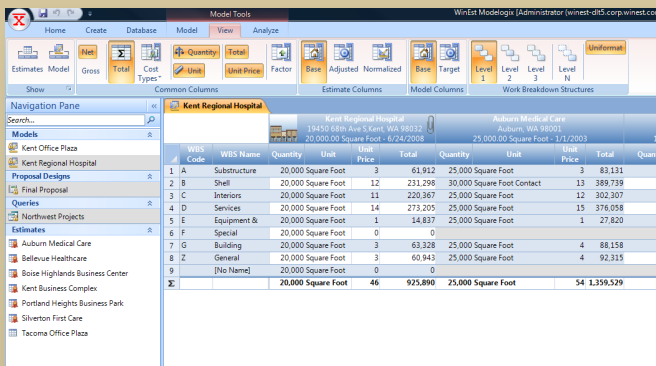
Model Tools

WinEst Modelogix [Administrator (winest-dlt5.corp.winest.com

Home Create Database Model View Analyze

Estimates Model Net Gross Total Cost Types Quantity Unit Total Unit Price Factor Base Adjusted Normalized Base Target Level 1 Level 2 Level 3 Level N Uniformat

Show Common Columns Estimate Columns Model Columns Work Breakdown Structures

Navigation Pane

Search...

Models

Kent Office Plaza

Kent Regional Hospital

Proposal Designs

Final Proposal

Queries

Northwest Projects

Estimates

Auburn Medical Care

Bellevue Healthcare

Boise Highlands Business Center

Kent Business Complex

Portland Heights Business Park

Silverton First Care

Tacoma Office Plaza

Kent Regional Hospital

Kent Regional Hospital
19450 68th Ave S.Kent, WA 98032
20,000.00 Square Foot - 6/24/2008

Auburn Medical Care
Auburn, WA 98001
25,000.00 Square Foot - 1/1/2003

| | WBS Code | WBS Name | Quantity | Unit | Unit Price | Total | Quantity | Unit | Unit Price | Total | Quan |
|---|---|---|---|---|---|---|---|---|---|---|---|
| 1 | A | Substructure | 20,000 | Square Foot | 3 | 61,912 | 25,000 | Square Foot | 3 | 83,131 | |
| 2 | B | Shell | 20,000 | Square Foot | 12 | 231,298 | 30,000 | Square Foot Contact | 13 | 389,739 | |
| 3 | C | Interiors | 20,000 | Square Foot | 11 | 220,367 | 25,000 | Square Foot | 12 | 302,307 | |
| 4 | D | Services | 20,000 | Square Foot | 14 | 273,205 | 25,000 | Square Foot | 15 | 376,058 | |
| 5 | E | Equipment & | 20,000 | Square Foot | 1 | 14,837 | 25,000 | Square Foot | 1 | 27,820 | |
| 6 | F | Special | 20,000 | Square Foot | 0 | 0 | | | | | |
| 7 | G | Building | 20,000 | Square Foot | 3 | 63,328 | 25,000 | Square Foot | 4 | 88,158 | |
| 8 | Z | General | 20,000 | Square Foot | 3 | 60,943 | 25,000 | Square Foot | 4 | 92,315 | |
| 9 | | [No Name] | 20,000 | Square Foot | 0 | 0 | | | | | |
| Σ | | | 20,000 | Square Foot | 46 | 925,890 | 25,000 | Square Foot | 54 | 1,359,529 | |